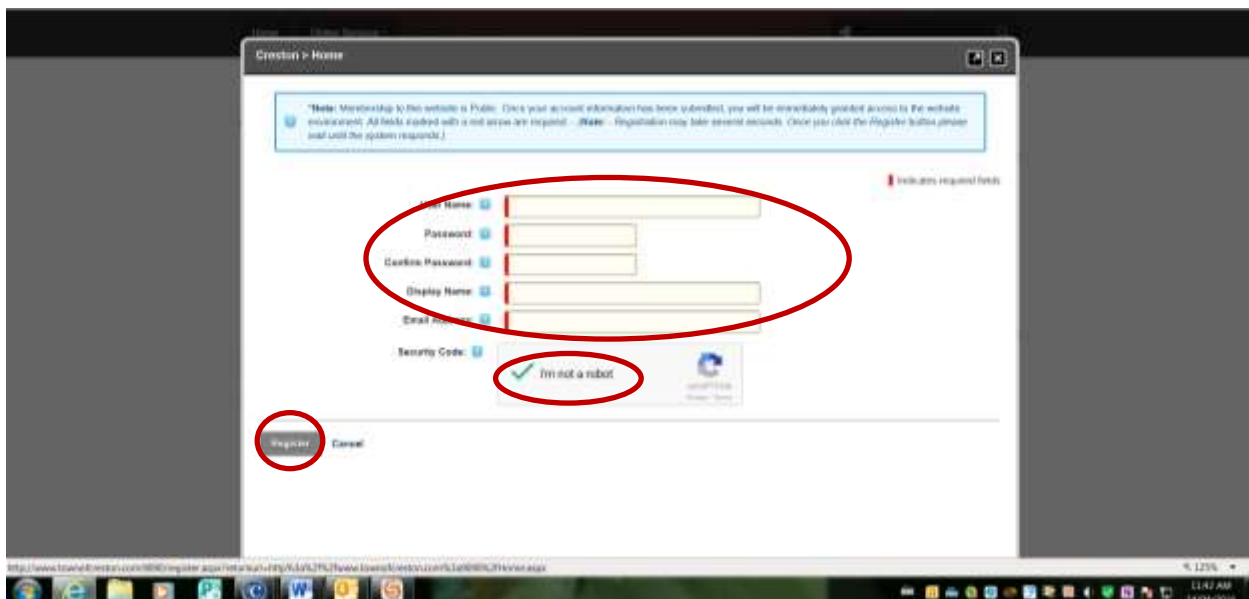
Home Online Services

Creston > Home

*Note: Membership to this website is Public. Once your account information has been submitted, you will be immediately granted access to the website environment. All fields marked with a red arrow are required. - (Note: - Registration may take several seconds. Once you click the Register button please wait until the system responds.)

Indicates required fields

User Name:

Password:

Confirm Password:

Display Name:

Email Address:

Security Code:

I'm not a robot

reCAPTCHA
Privacy - Terms

Register Cancel

http://www.townofcreston.com/tabid/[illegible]/Register.aspx?returnurl=http%3a%2f%2fwww.townofcreston.com%2ftabid%2f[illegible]%2fHome.aspx

125%

11:42 AM
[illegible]